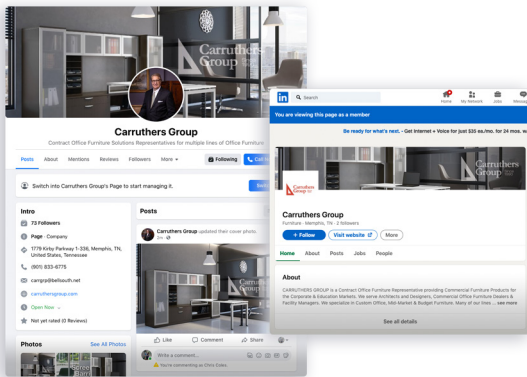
Carruthers Group

Carruthers Group

Contract Office Furniture Solutions Representatives for multiple lines of Office Furniture

Posts About Mentions Reviews Followers More

Following Call

Switch into Carruthers Group's Page to start managing it.

Intro

73 Followers

Page · Company

1779 Kirby Parkway 1-336, Memphis, TN, United States, Tennessee

(901) 833-6775

carrgrp@bellsouth.net

carruthersgroup.com

Open Now

Not yet rated (0 Reviews)

Photos

See All Photos

Posts

Carruthers Group updated their cover photo.

Like Comment Share

Write a comment...

You're commenting as Chris Coles

in Search

Home My Network Jobs Messag

You are viewing this page as a member

Be ready for what's next. - Get Internet + Voice for just $35 ea./mo. for 24 mos. w

Carruthers Group

Carruthers Group

Carruthers Group

Furniture · Memphis, TN · 2 followers

+ Follow Visit website More

Home About Posts Jobs People

About

CARRUTHERS GROUP is a Contract Office Furniture Representative providing Commercial Furniture Products for the Corporate & Education Markets. We serve Architects and Designers, Commercial Office Furniture Dealers & Facility Managers. We specialize in Custom Office, Mid-Market & Budget Furniture. Many of our lines ... see more

See all details